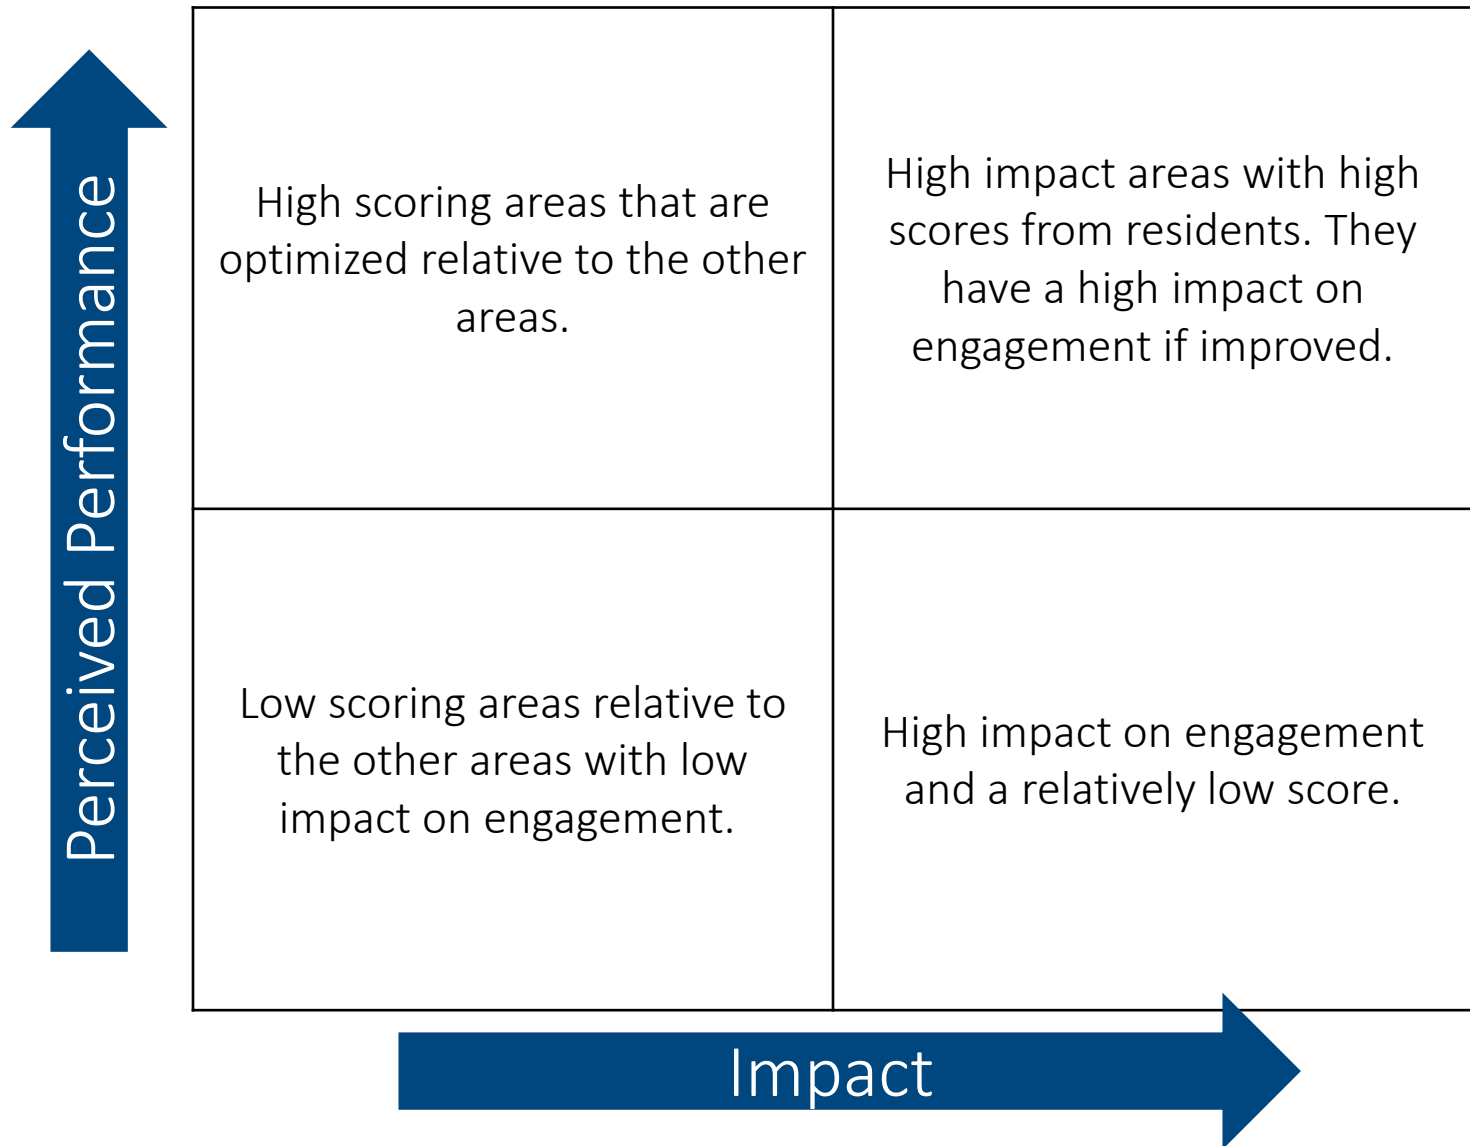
Perceived Performance

High scoring areas that are optimized relative to the other areas.

High impact areas with high scores from residents. They have a high impact on engagement if improved.

Low scoring areas relative to the other areas with low impact on engagement.

High impact on engagement and a relatively low score.

Impact